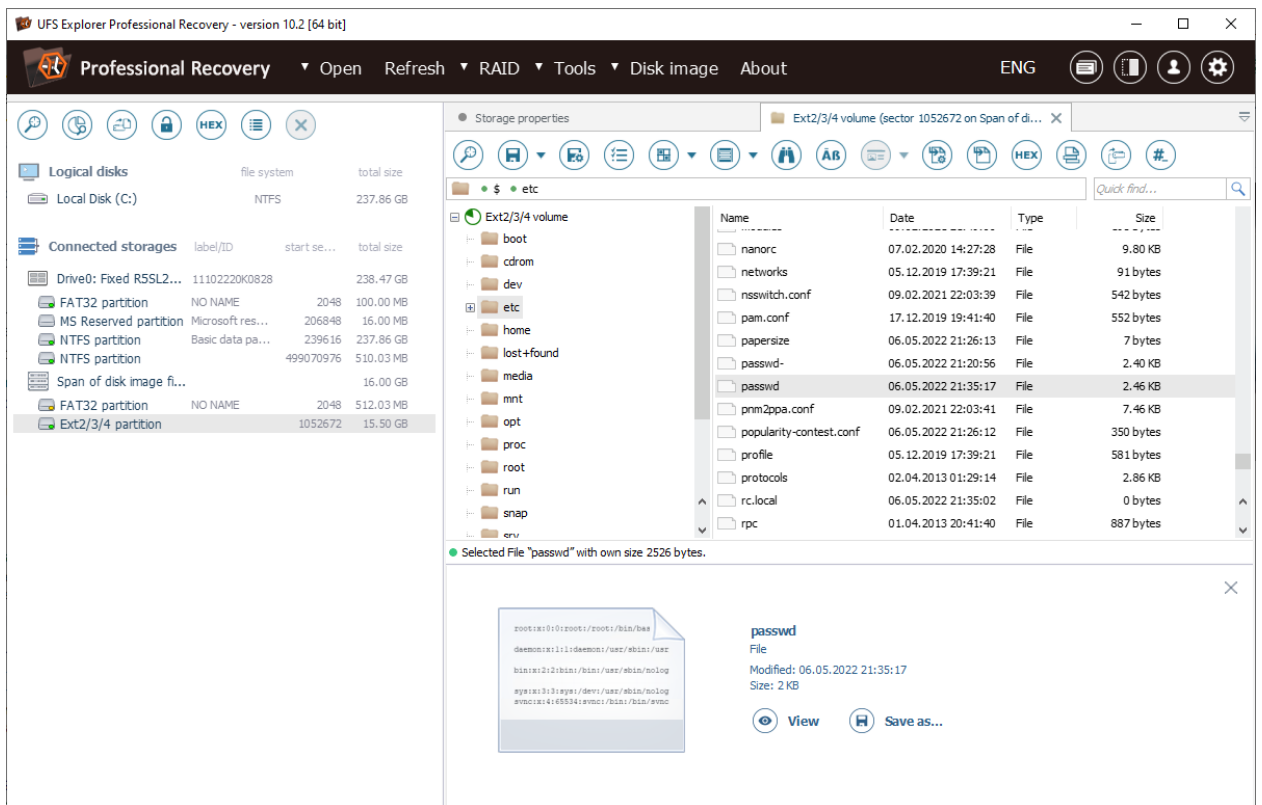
UFS Explorer Professional Recovery - version 10.2 [64 bit]

Professional Recovery ▾ Open Refresh ▾ RAID ▾ Tools ▾ Disk image About ENG

HEX

Logical disks file system total size
Local Disk (C:) NTFS 237.86 GB

Connected storages label/ID start se... total size
Drive0: Fixed R5SL2... 11102220K0828 238.47 GB
FAT32 partition NO NAME 2048 100.00 MB
MS Reserved partition Microsoft res... 206848 16.00 MB
NTFS partition Basic data pa... 239616 237.86 GB
NTFS partition 499070976 510.03 MB
Span of disk image fi... 16.00 GB
FAT32 partition NO NAME 2048 512.03 MB
Ext2/3/4 partition 1052672 15.50 GB

Storage properties
Ext2/3/4 volume (sector 1052672 on Span of di...

HEX

$ etc
Quick find...

Ext2/3/4 volume
boot
cdrom
dev
etc
home
lost+found
media
mnt
opt
proc
root
run
snap
srv

| Name | Date | Type | Size |
|---|---|---|---|
| nanorc | 07.02.2020 14:27:28 | File | 9.80 KB |
| networks | 05.12.2019 17:39:21 | File | 91 bytes |
| nsswitch.conf | 09.02.2021 22:03:39 | File | 542 bytes |
| pam.conf | 17.12.2019 19:41:40 | File | 552 bytes |
| papersize | 06.05.2022 21:26:13 | File | 7 bytes |
| passwd- | 06.05.2022 21:20:56 | File | 2.40 KB |
| passwd | 06.05.2022 21:35:17 | File | 2.46 KB |
| pnm2ppa.conf | 09.02.2021 22:03:41 | File | 7.46 KB |
| popularity-contest.conf | 06.05.2022 21:26:12 | File | 350 bytes |
| profile | 05.12.2019 17:39:21 | File | 581 bytes |
| protocols | 02.04.2013 01:29:14 | File | 2.86 KB |
| rc.local | 06.05.2022 21:35:02 | File | 0 bytes |
| rpc | 01.04.2013 20:41:40 | File | 887 bytes |

Selected File "passwd" with own size 2526 bytes.

root:x:0:0:root:/root:/bin/bas
daemon:x:1:1:daemon:/usr/sbin:/usr
bin:x:2:2:bin:/bin:/usr/sbin/nolog
sys:x:3:3:sys:/dev:/usr/sbin/nolog
sync:x:4:65534:sync:/bin:/bin/sync

passwd
File
Modified: 06.05.2022 21:35:17
Size: 2 KB
View
Save as...